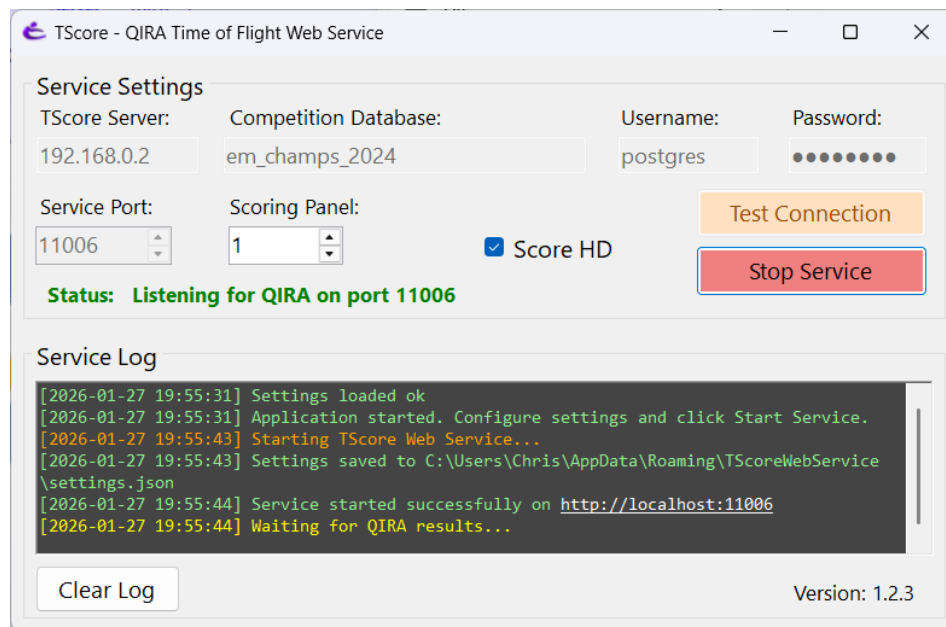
TScore - QIRA Time of Flight Web Service

Service Settings

TScore Server:
192.168.0.2

Competition Database:
em_champs_2024

Username:
postgres

Password:
••••••••

Service Port:
11006

Scoring Panel:
1

Score HD

Test Connection

Stop Service

Status: Listening for QIRA on port 11006

Service Log

[2026-01-27 19:55:31] Settings loaded ok
[2026-01-27 19:55:31] Application started. Configure settings and click Start Service.
[2026-01-27 19:55:43] Starting TScore Web Service...
[2026-01-27 19:55:43] Settings saved to C:\Users\Chris\AppData\Roaming\TScoreWebService\settings.json
[2026-01-27 19:55:44] Service started successfully on http://localhost:11006
[2026-01-27 19:55:44] Waiting for QIRA results...

Clear Log

Version: 1.2.3